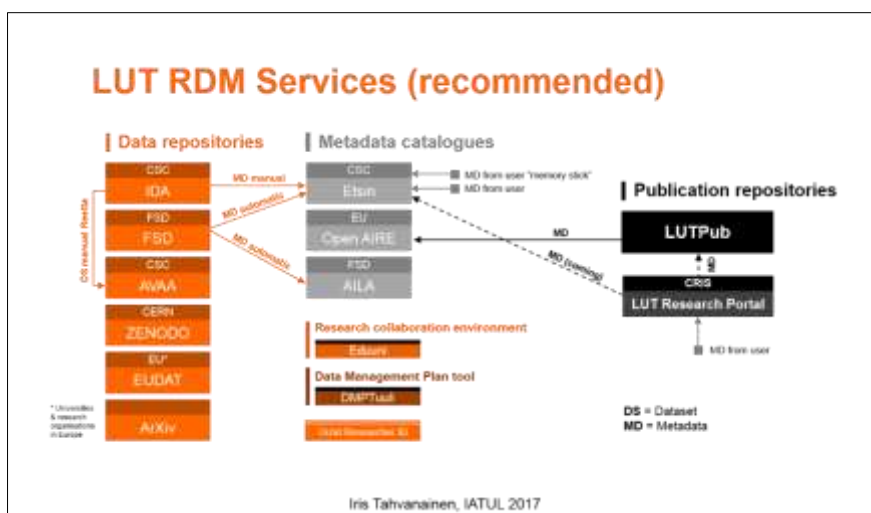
LUT RDM Services (recommended)

Data repositories

CSC
IDA

FSD
FSD

CSC
AVAA

CERN
ZENODO

EU*
EUDAT

ArXiv

DS manual Restle

* Universities & research organisations in Europe

MD manual
MD automatic
MD automatic

Metadata catalogues

CSC
Etsin

EU
Open AIRE

FSD
AILA

MD from user "memory click"
MD from user

Research collaboration environment
Eduuni

Data Management Plan tool
DMPTuuli

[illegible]

Publication repositories

LUTPub

MD

MD (coming)

CRIS
LUT Research Portal

MD from user

DS = Dataset
MD = Metadata

Iris Tahvanainen, IATUL 2017